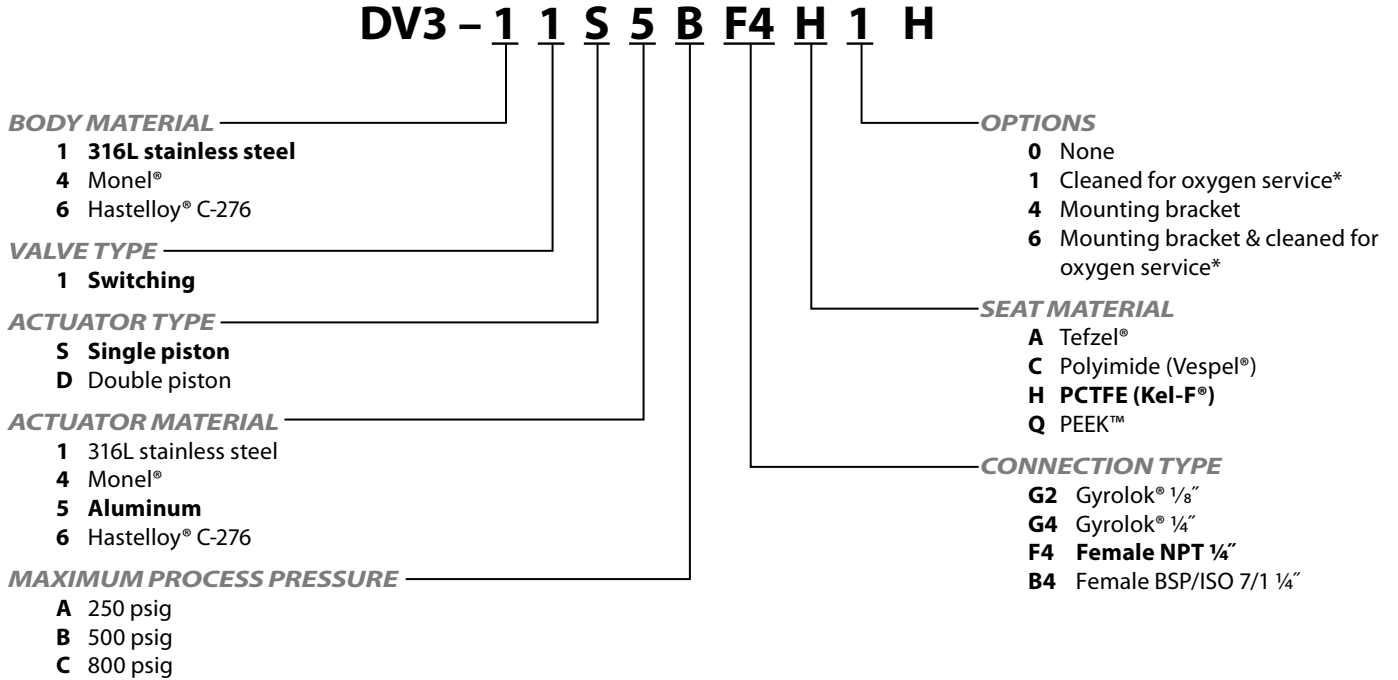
DV3 – 1 1 S 5 B F4 H 1 H

BODY MATERIAL
1 316L stainless steel
4 Monel®
6 Hastelloy® C-276

VALVE TYPE
1 Switching

ACTUATOR TYPE
S Single piston
D Double piston

ACTUATOR MATERIAL
1 316L stainless steel
4 Monel®
5 Aluminum
6 Hastelloy® C-276

MAXIMUM PROCESS PRESSURE
A 250 psig
B 500 psig
C 800 psig

OPTIONS
0 None
1 Cleaned for oxygen service*
4 Mounting bracket
6 Mounting bracket & cleaned for oxygen service*

SEAT MATERIAL
A Tefzel®
C Polyimide (Vespel®)
H PCTFE (Kel-F®)
Q PEEK™

CONNECTION TYPE
G2 Gyrolok® ⅛″
G4 Gyrolok® ¼″
F4 Female NPT ¼″
B4 Female BSP/ISO 7/1 ¼″